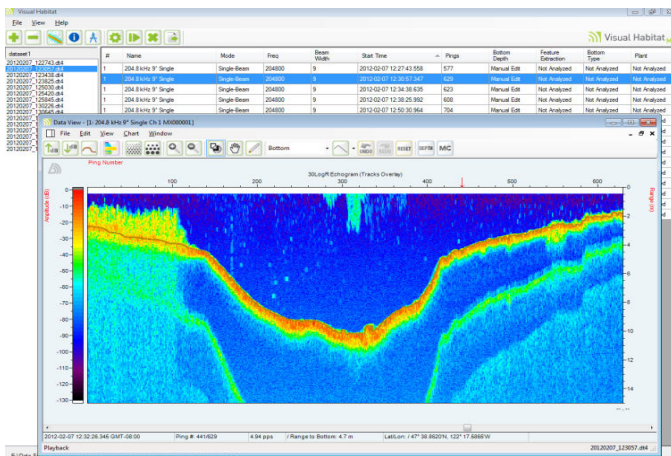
Visual Habitat

File View Help

Visual Habitat

dataset1

20120207_122743.dt4
20120207_123057.dt4
20120207_123438.dt4
20120207_123825.dt4
20120207_125030.dt4
20120207_125420.dt4
20120207_125845.dt4
20120207_130226.dt4

| # | Name | Mode | Freq | Beam Width | Start Time | Pings | Bottom Depth | Feature Extraction | Bottom Type | Plant |
|---|---|---|---|---|---|---|---|---|---|---|
| 1 | 204.8 kHz 9° Single | Single-Beam | 204800 | 9 | 2012-02-07 12:27:43.558 | 577 | Manual Edit | Not Analyzed | Not Analyzed | Not Analyzed |
| 1 | 204.8 kHz 9° Single | Single-Beam | 204800 | 9 | 2012-02-07 12:30:57.347 | 629 | Manual Edit | Not Analyzed | Not Analyzed | Not Analyzed |
| 1 | 204.8 kHz 9° Single | Single-Beam | 204800 | 9 | 2012-02-07 12:34:38.635 | 623 | Manual Edit | Not Analyzed | Not Analyzed | Not Analyzed |
| 1 | 204.8 kHz 9° Single | Single-Beam | 204800 | 9 | 2012-02-07 12:38:25.992 | 608 | Manual Edit | Not Analyzed | Not Analyzed | Not Analyzed |
| 1 | 204.8 kHz 9° Single | Single-Beam | 204800 | 9 | 2012-02-07 12:50:30.964 | 704 | Manual Edit | Not Analyzed | Not Analyzed | Not Analyzed |

Data View - [1: 204.8 kHz 9° Single Ch.1 MX000001]

File Edit View Chart Window

Bottom UNDO REDO RESET DEPTH MIC

Ping Number

30LogR Echogram (Tracks Overlay)

100 200 300 400 500 600

Amplitude (dB)

0 -10 -20 -30 -40 -50 -60 -70 -80 -90 -100 -110 -120 -130

Range (m)

0 2 4 6 8 10 12 14

2012-02-07 12:32:26.345 GMT-08:00 | Ping #: 441/629 | 4.94 pps | / Range to Bottom: 4.7 m | Lat/Lon: / 47° 38.8620'N, 122° 17.6865'W | 20120207_123057.dt4

Playback